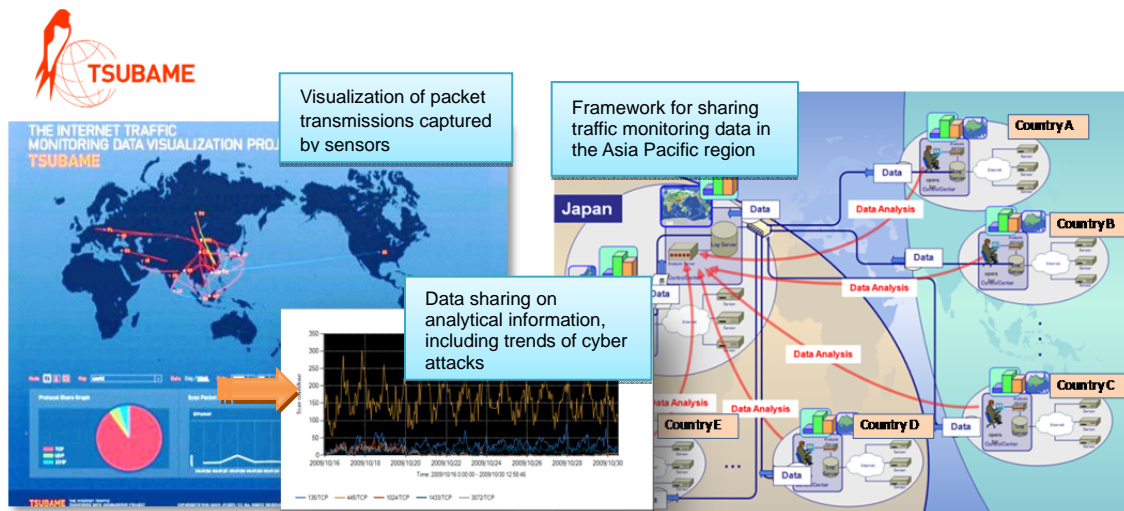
TSUBAME

Visualization of packet transmissions captured by sensors

Framework for sharing traffic monitoring data in the Asia Pacific region

THE INTERNET TRAFFIC MONITORING DATA VISUALIZATION PROJ

TSUBAME

Data sharing on analytical information, including trends of cyber attacks

Japan

Data

Data

Data

Data

Data

Data

Data Analysis

Data Analysis

Data Analysis

Data Analysis

Data Analysis

Country A

Country B

Country C

Country D

Country E

Log Server

350
300
250
200
150
100
50
0

2009/10/16 2009/10/18 2009/10/20 2009/10/22 2009/10/24 2009/10/26 2009/10/28 2009/10/30

Time: 2009/10/16 0:00:00 - 2009/10/30 12:56:46

135/TCP 445/TCP 1024/TCP 1433/TCP 3072/TCP

TSUBAME